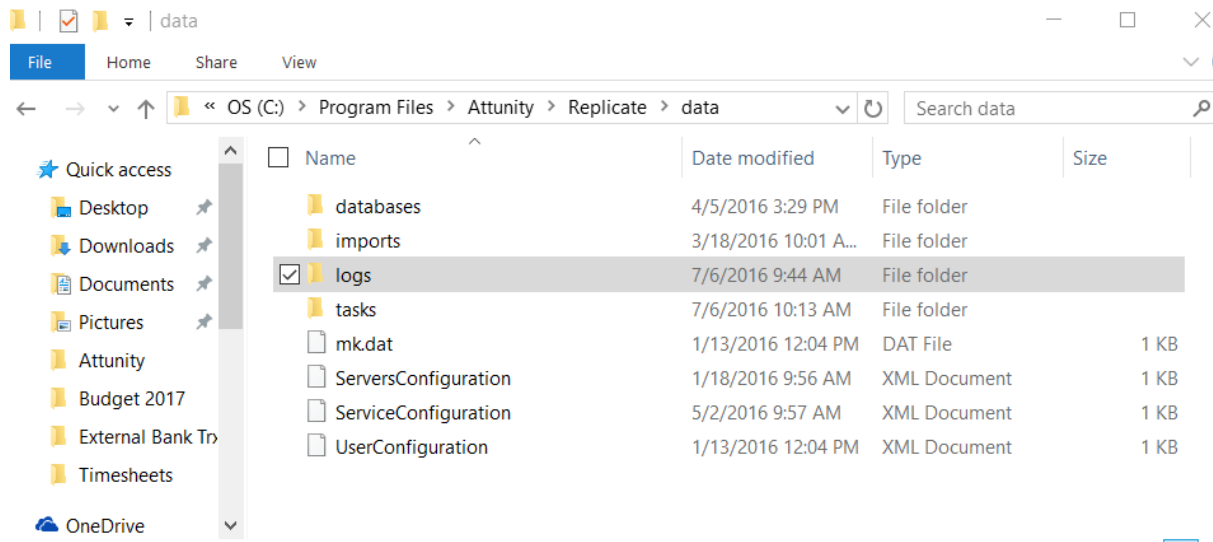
data

File | Home | Share | View

« OS (C:) › Program Files › Attunity › Replicate › data

Search data

Quick access
Desktop
Downloads
Documents
Pictures
Attunity
Budget 2017
External Bank Tr
Timesheets
OneDrive

| Name | Date modified | Type | Size |
|---|---|---|---|
| databases | 4/5/2016 3:29 PM | File folder | |
| imports | 3/18/2016 10:01 A... | File folder | |
| logs | 7/6/2016 9:44 AM | File folder | |
| tasks | 7/6/2016 10:13 AM | File folder | |
| mk.dat | 1/13/2016 12:04 PM | DAT File | 1 KB |
| ServersConfiguration | 1/18/2016 9:56 AM | XML Document | 1 KB |
| ServiceConfiguration | 5/2/2016 9:57 AM | XML Document | 1 KB |
| UserConfiguration | 1/13/2016 12:04 PM | XML Document | 1 KB |